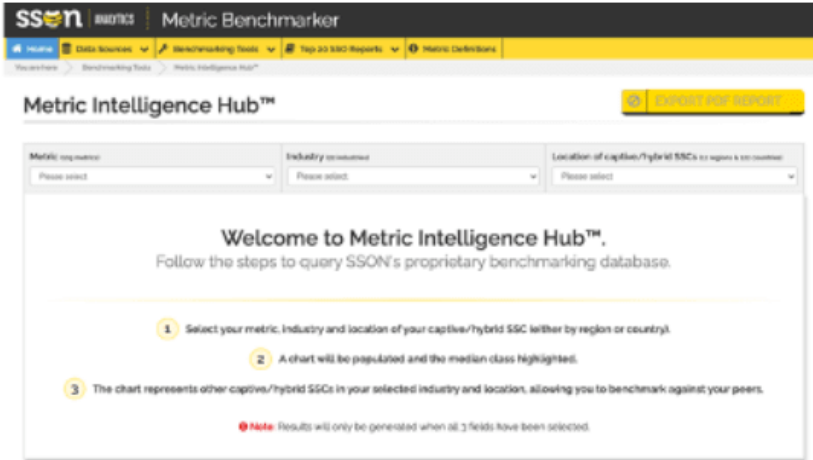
SSON ANALYTICS Metric Benchmarker

Home | Data Sources | Benchmarking Tools | Top 20 SSO Reports | Metric Definitions

You are here > Benchmarking Tools > Metric Intelligence Hub™

Metric Intelligence Hub™

EXPORT PDF REPORT

Metric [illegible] | Industry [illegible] | Location of captive/hybrid SSCs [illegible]

Please select | Please select | Please select

Welcome to Metric Intelligence Hub™.
Follow the steps to query SSON's proprietary benchmarking database.

1 Select your metric, industry and location of your captive/hybrid SSC (either by region or country).

2 A chart will be populated and the median class highlighted.

3 The chart represents other captive/hybrid SSCs in your selected industry and location, allowing you to benchmark against your peers.

Note: Results will only be generated when all 3 fields have been selected.